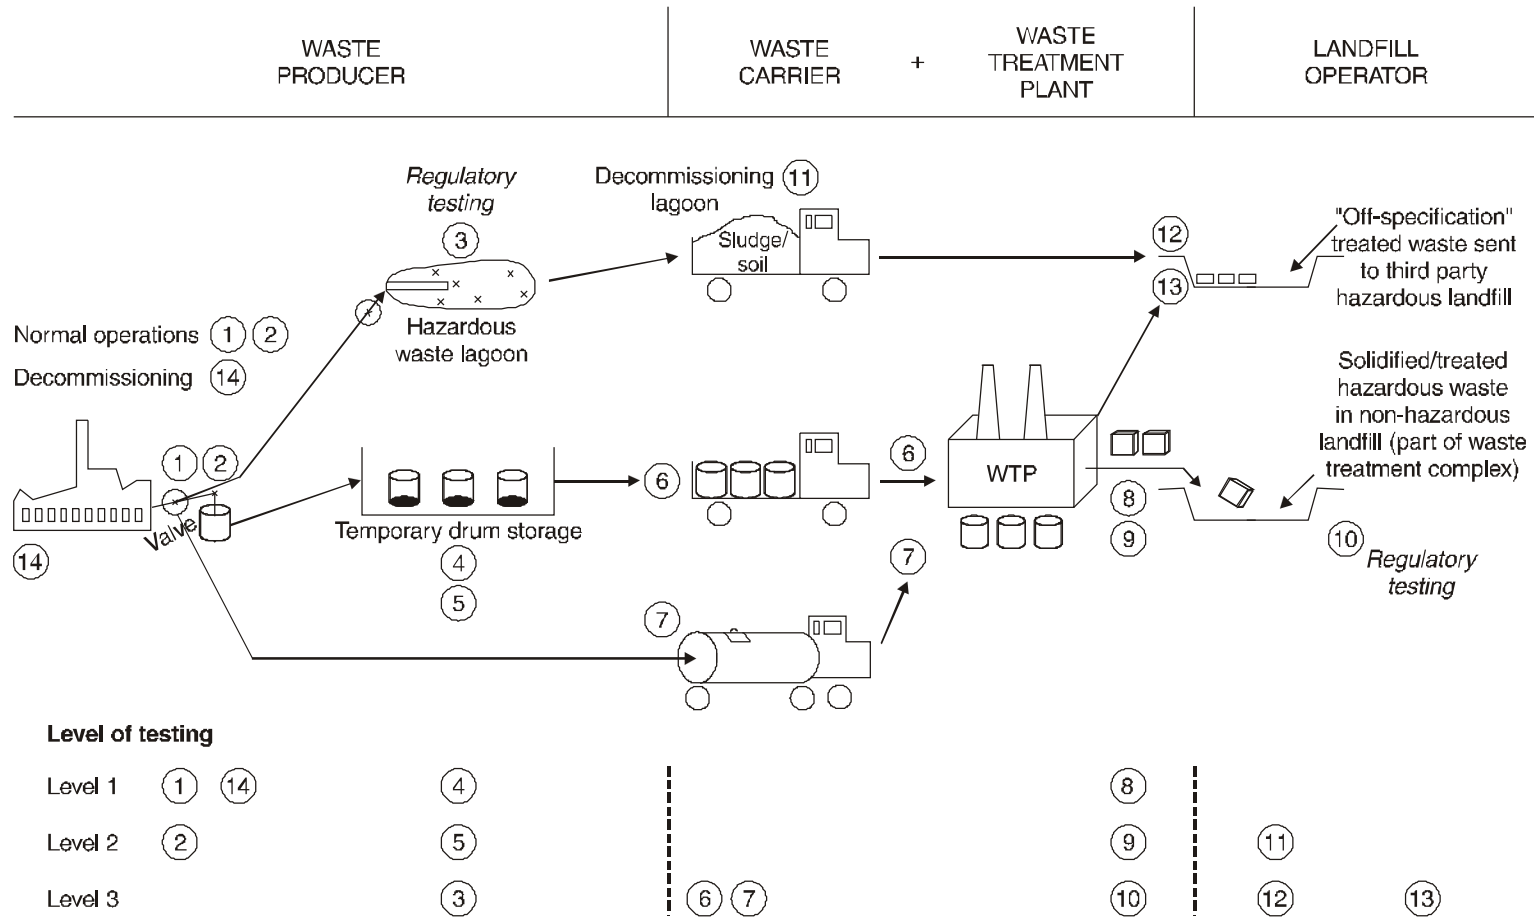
WASTE PRODUCER

WASTE CARRIER + WASTE TREATMENT PLANT

LANDFILL OPERATOR

Regulatory testing

3

Decommissioning 11 lagoon

Sludge/ soil

12

13

"Off-specification" treated waste sent to third party hazardous landfill

Hazardous waste lagoon

Normal operations 1 2

Decommissioning 14

Solidified/treated hazardous waste in non-hazardous landfill (part of waste treatment complex)

1 2

6

6

WTP

8

9

10 Regulatory testing

Valve

Temporary drum storage

14

4

5

7

7

Level of testing

Level 1 1 14 4 8

Level 2 2 5 9 11

Level 3 3 6 7 10 12 13